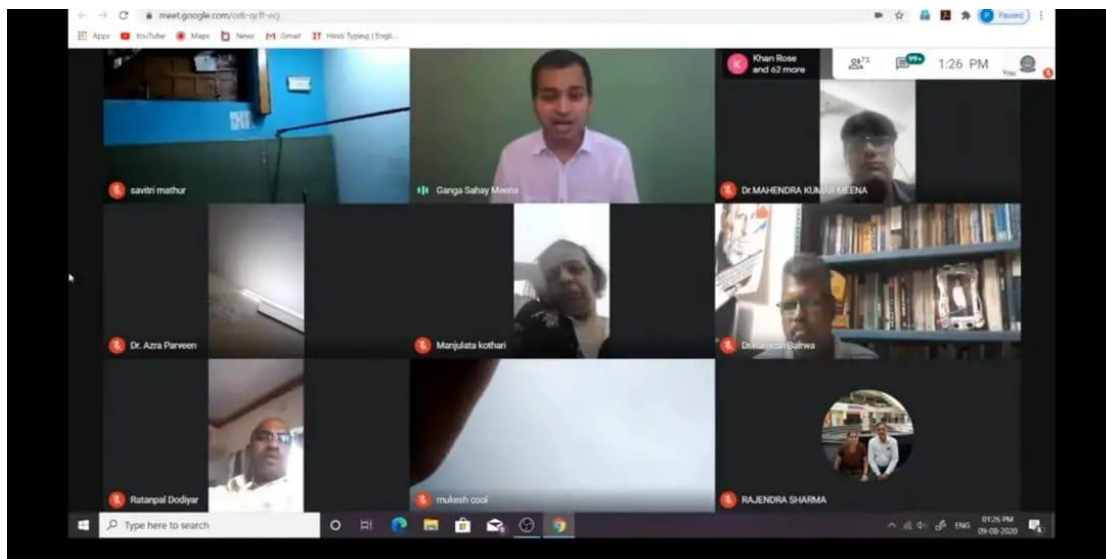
meet.google.com/odc-qcff-ecj

Apps YouTube Maps News Gmail Hindi Typing | Engli...

Paused

K Khan Rose and 62 more

73

99+

1:26 PM

You

savitri mathur

Ganga Sahay Meena

Dr.MAHENDRA KUMAR MEENA

Dr. Azra Parveen

Manjulata kothari

Dr.Rajesh Bairwa

Ratanpal Dodiyar

mukesh cool

RAJENDRA SHARMA

Type here to search

ENG 01:26 PM 09-08-2020